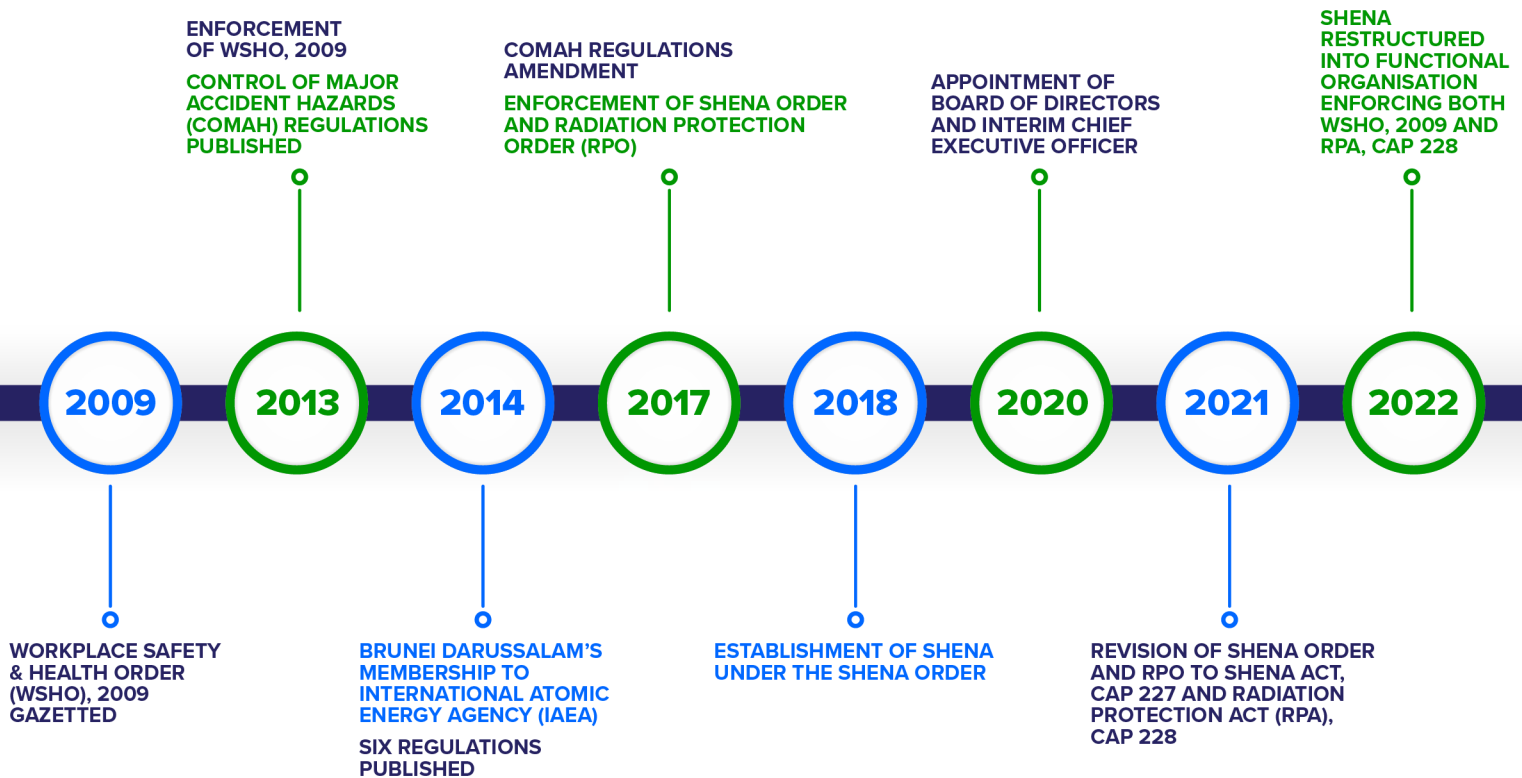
ENFORCEMENT OF WSHO, 2009

CONTROL OF MAJOR ACCIDENT HAZARDS (COMAH) REGULATIONS PUBLISHED

COMAH REGULATIONS AMENDMENT

ENFORCEMENT OF SHENA ORDER AND RADIATION PROTECTION ORDER (RPO)

APPOINTMENT OF BOARD OF DIRECTORS AND INTERIM CHIEF EXECUTIVE OFFICER

SHENA RESTRUCTURED INTO FUNCTIONAL ORGANISATION ENFORCING BOTH WSHO, 2009 AND RPA, CAP 228

2009

2013

2014

2017

2018

2020

2021

2022

WORKPLACE SAFETY & HEALTH ORDER (WSHO), 2009 GAZETTED

BRUNEI DARUSSALAM'S MEMBERSHIP TO INTERNATIONAL ATOMIC ENERGY AGENCY (IAEA)

SIX REGULATIONS PUBLISHED

ESTABLISHMENT OF SHENA UNDER THE SHENA ORDER

REVISION OF SHENA ORDER AND RPO TO SHENA ACT, CAP 227 AND RADIATION PROTECTION ACT (RPA), CAP 228